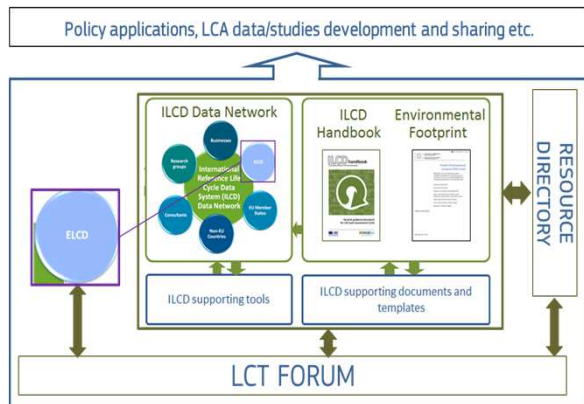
Policy applications, LCA data/studies development and sharing etc.

ILCD Data Network

Businesses

Research groups

ELCD

International Reference Life Cycle Data System (ILCD) Data Network

Consultants

EU Member States

Non EU Countries

ELCD

ILCD Handbook

ILCD Handbook

Environmental Footprint

RESOURCE DIRECTORY

ILCD supporting tools

ILCD supporting documents and templates

LCT FORUM